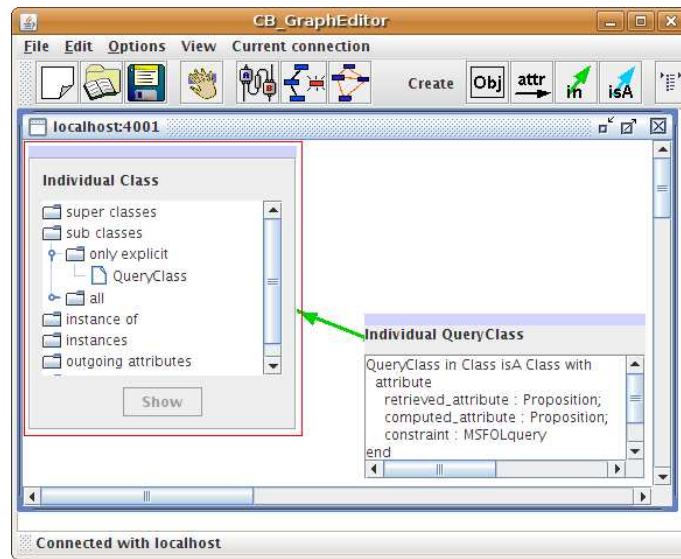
CB_GraphEditor

File Edit Options View Current connection

Create Obj attr in isA

localhost:4001

Individual Class

super classes
sub classes
only explicit
QueryClass
all
instance of
instances
outgoing attributes

Show

Individual QueryClass

QueryClass in Class isA Class with
attribute
retrieved_attribute : Proposition;
computed_attribute : Proposition;
constraint : MSFOLquery
end

Connected with localhost